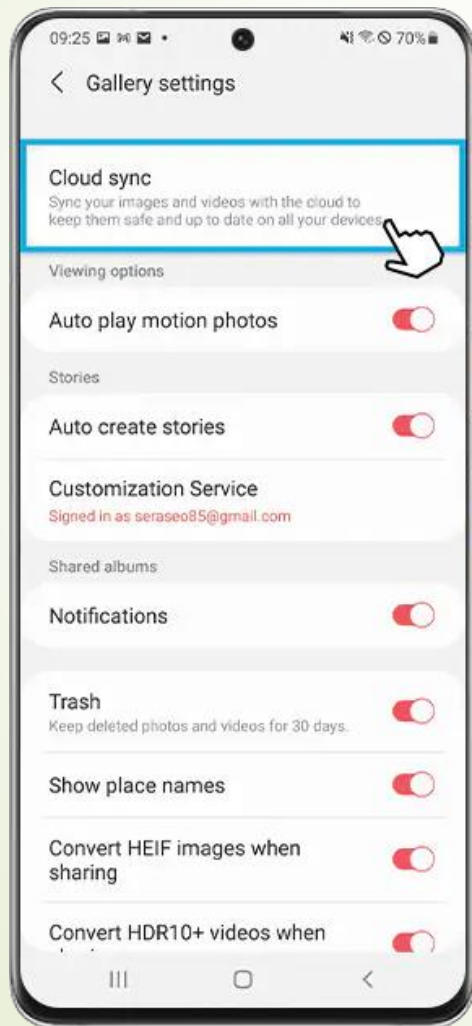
09:25 70%

Gallery settings

Cloud sync
Sync your images and videos with the cloud to keep them safe and up to date on all your devices.

Viewing options

Auto play motion photos

Stories

Auto create stories

Customization Service
Signed in as seraseo85@gmail.com

Shared albums

Notifications

Trash
Keep deleted photos and videos for 30 days.

Show place names

Convert HEIF images when sharing

Convert HDR10+ videos when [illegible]